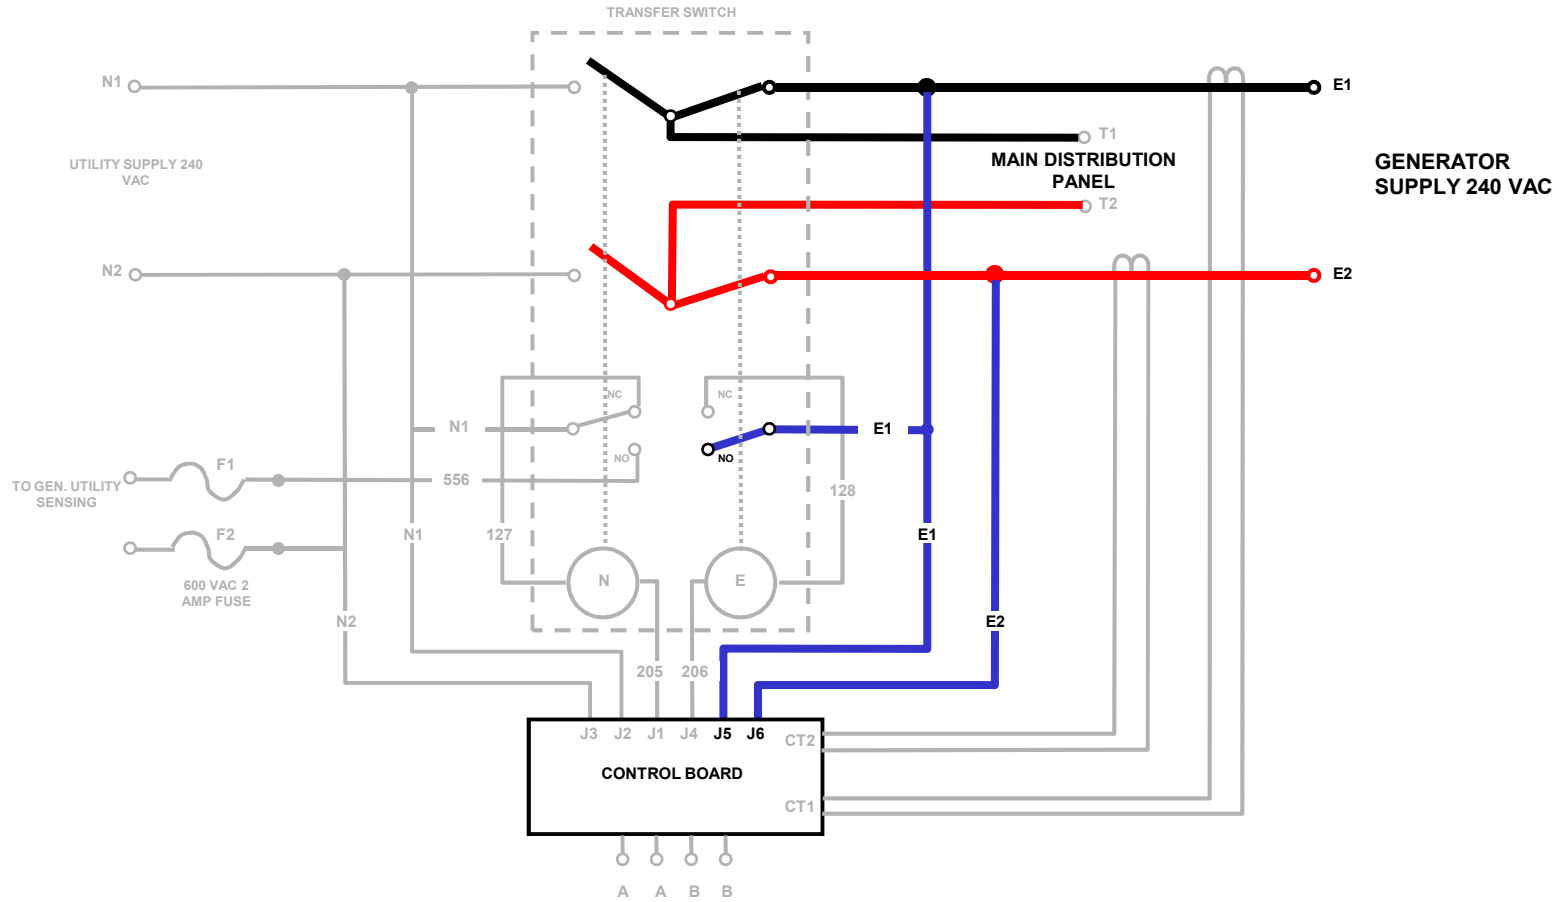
TRANSFER SWITCH

N1

E1

T1

UTILITY SUPPLY 240 VAC

MAIN DISTRIBUTION PANEL

GENERATOR SUPPLY 240 VAC

T2

N2

E2

NC

NC

N1

E1

NO

NO

F1

TO GEN. UTILITY SENSING

556

128

F2

N1

127

E1

N

E

600 VAC 2 AMP FUSE

N2

E2

205

206

J3

J2

J1

J4

J5

J6

CT2

CONTROL BOARD

CT1

A

A

B

B